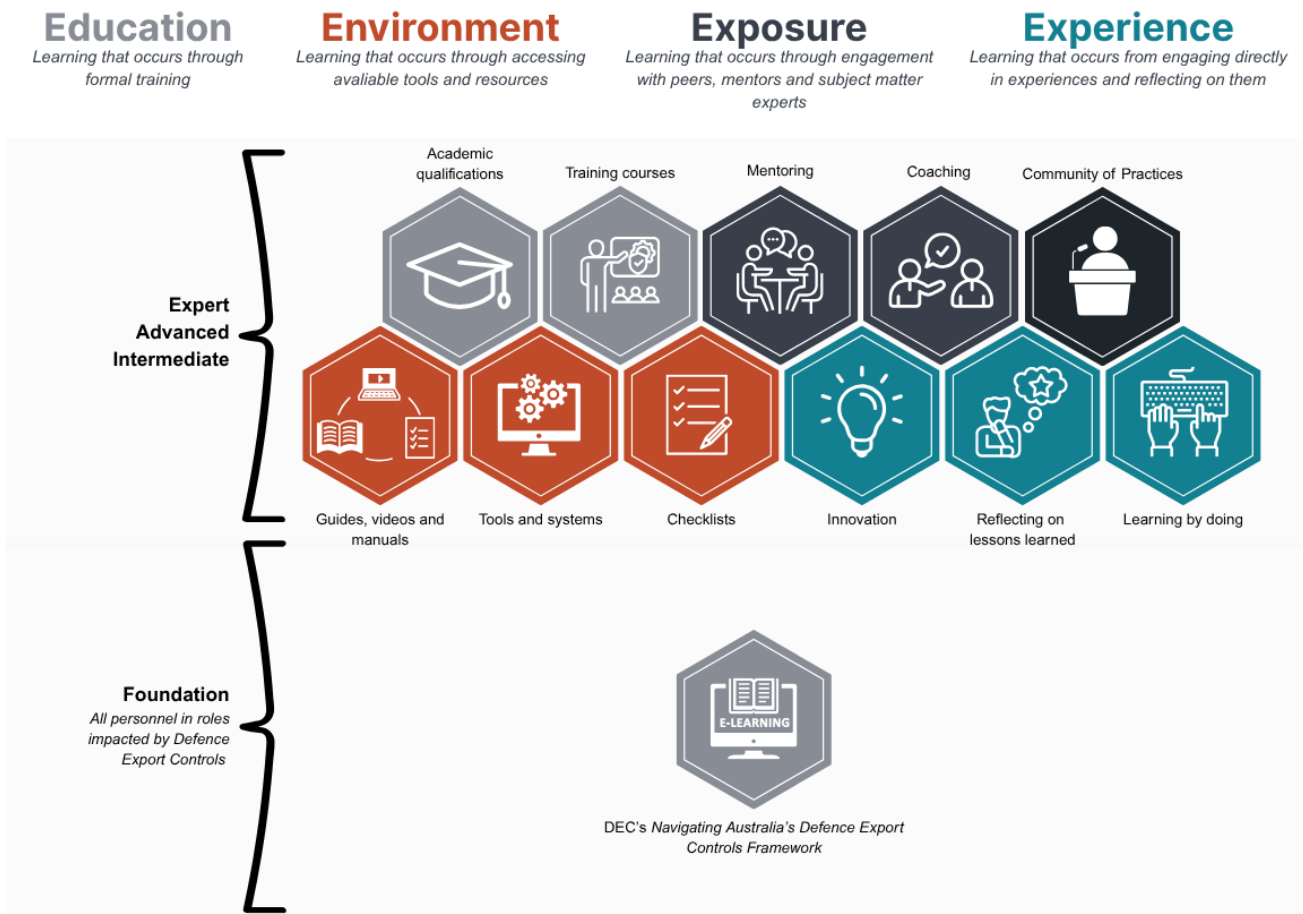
Education
Learning that occurs through formal training

Environment
Learning that occurs through accessing avaliable tools and resources

Exposure
Learning that occurs through engagement with peers, mentors and subject matter experts

Experience
Learning that occurs from engaging directly in experiences and reflecting on them

Academic qualifications

Training courses

Mentoring

Coaching

Community of Practices

Expert
Advanced
Intermediate

Guides, videos and manuals

Tools and systems

Checklists

Innovation

Reflecting on lessons learned

Learning by doing

Foundation
All personnel in roles impacted by Defence Export Controls

E-LEARNING

DEC's Navigating Australia's Defence Export Controls Framework